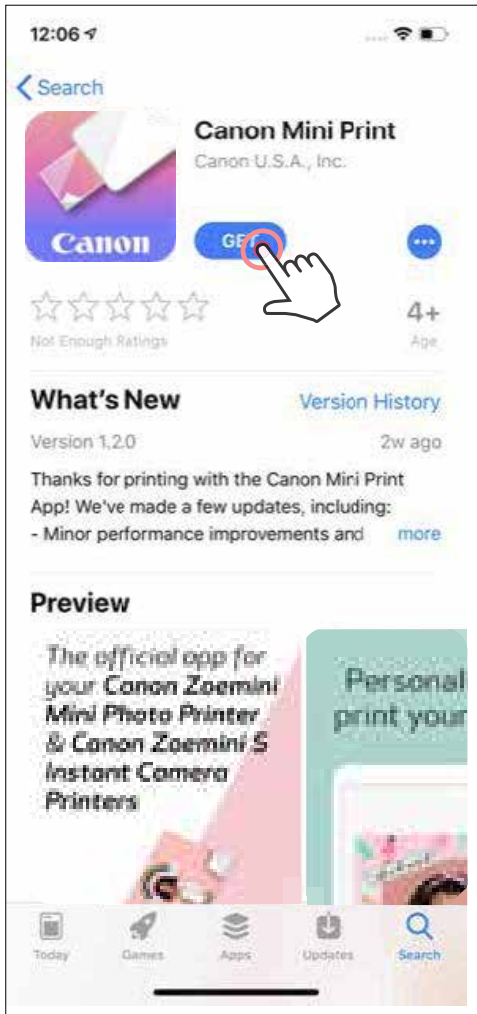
12:06

Search

Canon Mini Print
Canon U.S.A., Inc.

Canon

GE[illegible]

Not Enough Ratings

4+
Age

What's New

Version History

Version 1.2.0

2w ago

Thanks for printing with the Canon Mini Print App! We've made a few updates, including:
- Minor performance improvements and

more

Preview

The official app for your Canon Zoemini Mini Photo Printer & Canon Zoemini S Instant Camera Printers

Personal print your

Today

Games

Apps

Updates

Search